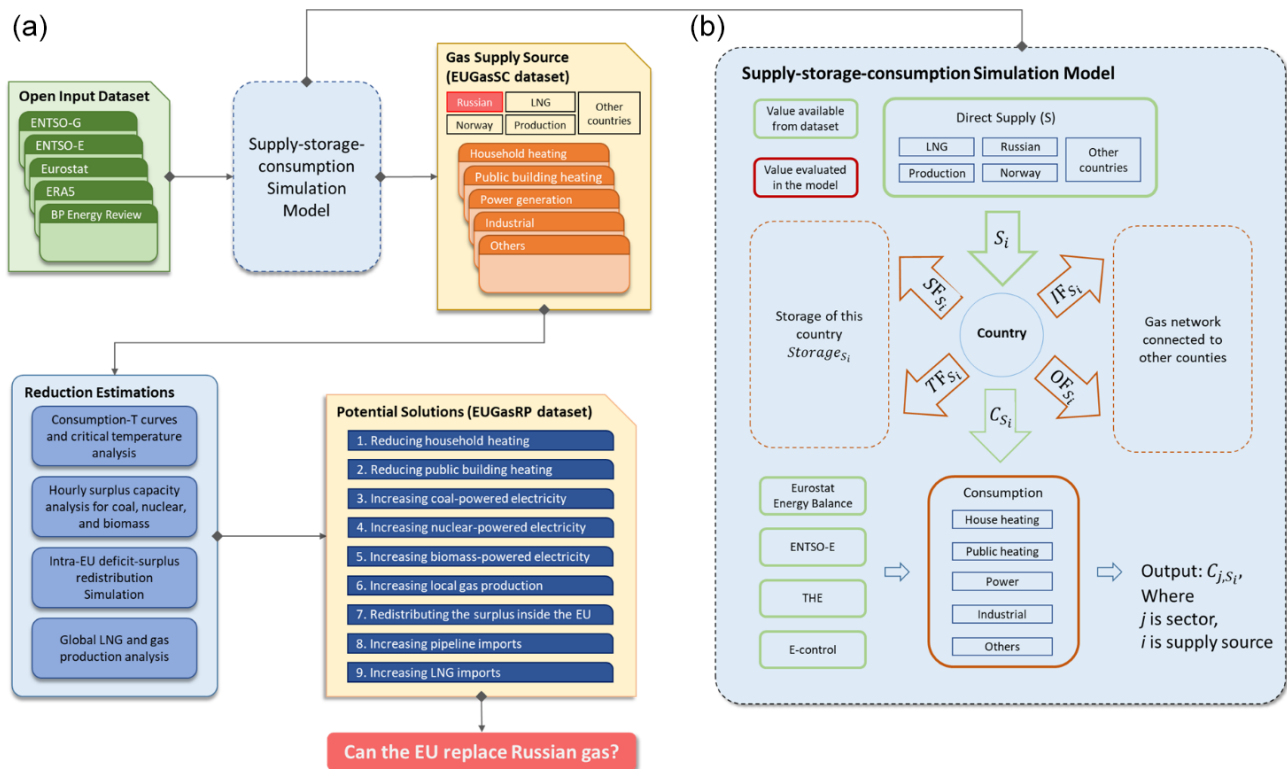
(a)

Open Input Dataset

ENTSO-G

ENTSO-E

Eurostat

ERA5

BP Energy Review

Supply-storage-consumption Simulation Model

Gas Supply Source (EUGasSC dataset)

Russian

LNG

Other countries

Norway

Production

Household heating

Public building heating

Power generation

Industrial

Others

Reduction Estimations

Consumption-T curves and critical temperature analysis

Hourly surplus capacity analysis for coal, nuclear, and biomass

Intra-EU deficit-surplus redistribution Simulation

Global LNG and gas production analysis

Potential Solutions (EUGasRP dataset)

1. Reducing household heating

2. Reducing public building heating

3. Increasing coal-powered electricity

4. Increasing nuclear-powered electricity

5. Increasing biomass-powered electricity

6. Increasing local gas production

7. Redistributing the surplus inside the EU

8. Increasing pipeline imports

9. Increasing LNG imports

Can the EU replace Russian gas?

(b)

Supply-storage-consumption Simulation Model

Value available from dataset

Value evaluated in the model

Direct Supply (S)

LNG

Russian

Other countries

Production

Norway

$S_i$

$SF_{S_i}$

$JF_{S_i}$

Storage of this country $Storage_{S_i}$

Country

Gas network connected to other counties

$TF_{S_i}$

$OF_{S_i}$

$C_{S_i}$

Eurostat Energy Balance

ENTSO-E

THE

E-control

Consumption

House heating

Public heating

Power

Industrial

Others

Output: $C_{j,S_i}$, Where $j$ is sector, $i$ is supply source